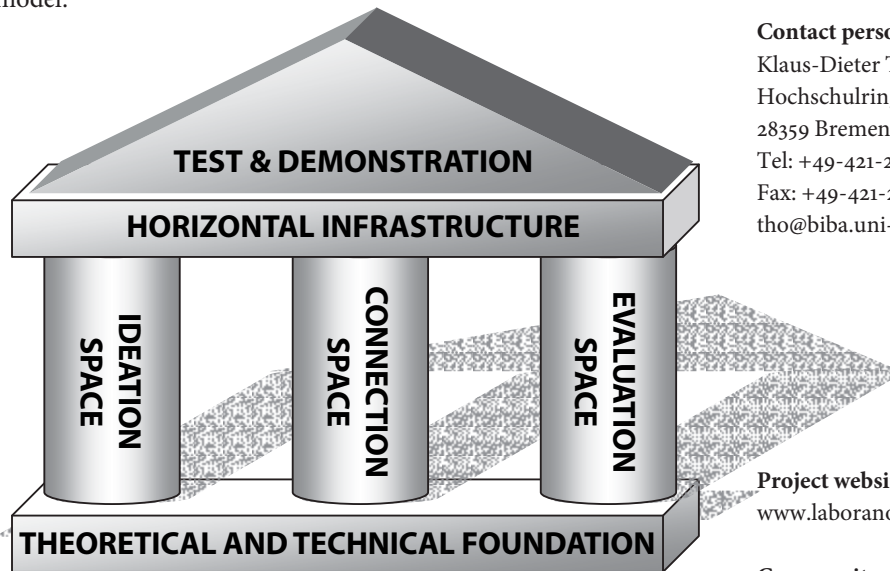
model.

TEST & DEMONSTRATION

HORIZONTAL INFRASTRUCTURE

IDEATION SPACE

CONNECTION SPACE

EVALUATION SPACE

THEORETICAL AND TECHNICAL FOUNDATION

Contact perso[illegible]
Klaus-Dieter T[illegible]
Hochschulrin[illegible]
28359 Bremen
Tel: +49-421-2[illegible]
Fax: +49-421-2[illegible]
tho@biba.uni-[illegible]

Project websi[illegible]
www.laboranc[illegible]